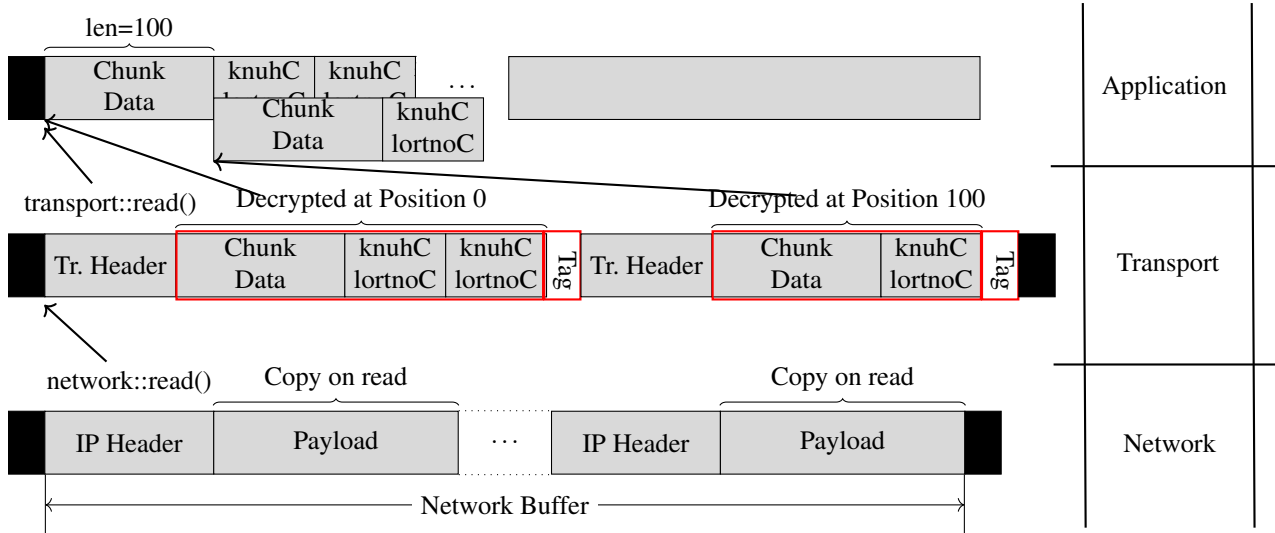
len=100

Chunk Data

knuhC

knuhC

...

Chunk Data

knuhC lortnoC

Application

transport::read()

Decrypted at Position 0

Decrypted at Position 100

Tr. Header

Chunk Data

knuhC lortnoC

knuhC lortnoC

Tag

Tr. Header

Chunk Data

knuhC lortnoC

Tag

Transport

network::read()

Copy on read

Copy on read

IP Header

Payload

...

IP Header

Payload

Network

Network Buffer